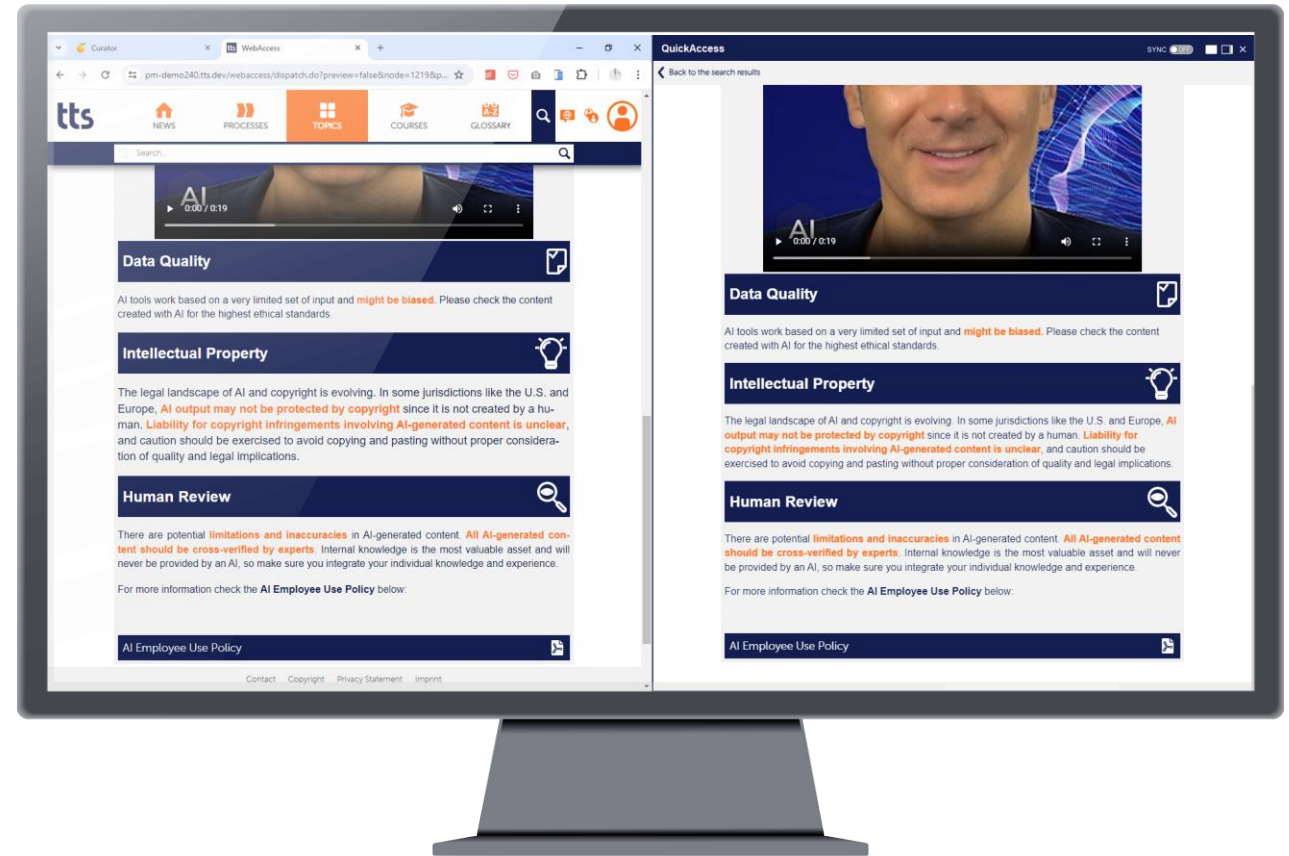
Curator × WebAccess × +

pm-demo240.tts.dev/webaccess/dispatch.do?preview=false&node=1219&p...

tts NEWS PROCESSES TOPICS COURSES GLOSSARY

Search...

AI
0:00 / 0:19

Data Quality

AI tools work based on a very limited set of input and might be biased. Please check the content created with AI for the highest ethical standards.

Intellectual Property

The legal landscape of AI and copyright is evolving. In some jurisdictions like the U.S. and Europe, AI output may not be protected by copyright since it is not created by a human. Liability for copyright infringements involving AI-generated content is unclear, and caution should be exercised to avoid copying and pasting without proper consideration of quality and legal implications.

Human Review

There are potential limitations and inaccuracies in AI-generated content. All AI-generated content should be cross-verified by experts. Internal knowledge is the most valuable asset and will never be provided by an AI, so make sure you integrate your individual knowledge and experience.

For more information check the AI Employee Use Policy below:

AI Employee Use Policy

Contact Copyright Privacy Statement Imprint

QuickAccess SYNC

Back to the search results

AI
0:00 / 0:19

Data Quality

AI tools work based on a very limited set of input and might be biased. Please check the content created with AI for the highest ethical standards.

Intellectual Property

The legal landscape of AI and copyright is evolving. In some jurisdictions like the U.S. and Europe, AI output may not be protected by copyright since it is not created by a human. Liability for copyright infringements involving AI-generated content is unclear, and caution should be exercised to avoid copying and pasting without proper consideration of quality and legal implications.

Human Review

There are potential limitations and inaccuracies in AI-generated content. All AI-generated content should be cross-verified by experts. Internal knowledge is the most valuable asset and will never be provided by an AI, so make sure you integrate your individual knowledge and experience.

For more information check the AI Employee Use Policy below:

AI Employee Use Policy